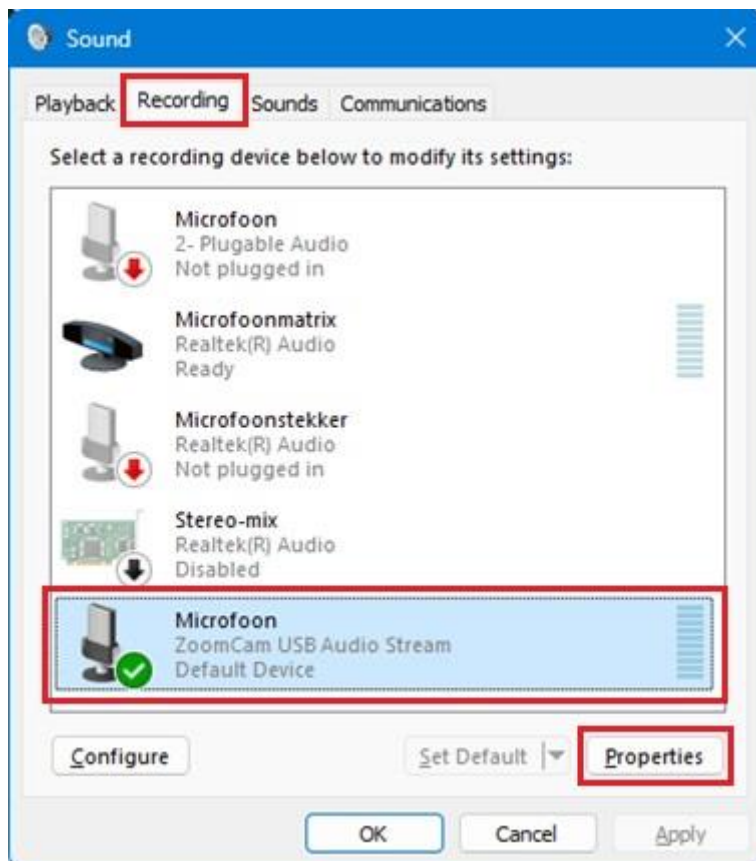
Sound

Playback Recording Sounds Communications

Select a recording device below to modify its settings:

Microfoon
2- Plugable Audio
Not plugged in

Microfoonmatrix
Realtek(R) Audio
Ready

Microfoonstekker
Realtek(R) Audio
Not plugged in

Stereo-mix
Realtek(R) Audio
Disabled

Microfoon
ZoomCam USB Audio Stream
Default Device

Configure

Set Default

Properties

OK

Cancel

Apply